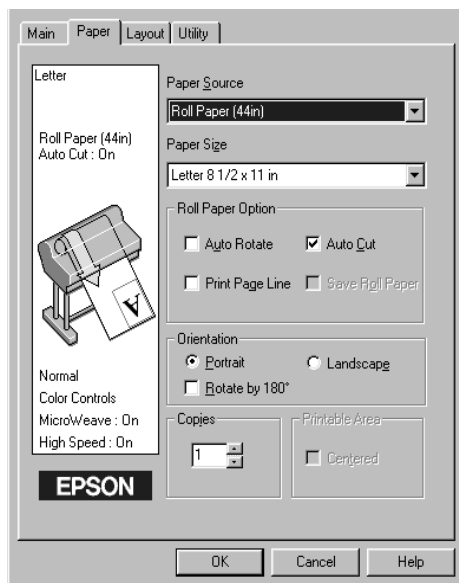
Main | Paper | Layout | Utility

Letter

Roll Paper (44in)
Auto Cut : On

Normal
Color Controls
MicroWeave : On
High Speed : On

EPSON

Paper Source
Roll Paper (44in)

Paper Size
Letter 8 1/2 x 11 in

Roll Paper Option
Auto Rotate
Auto Cut
Print Page Line
Save Roll Paper

Orientation
Portrait
Landscape
Rotate by 180°

Copies
1

Printable Area
Centered

OK | Cancel | Help